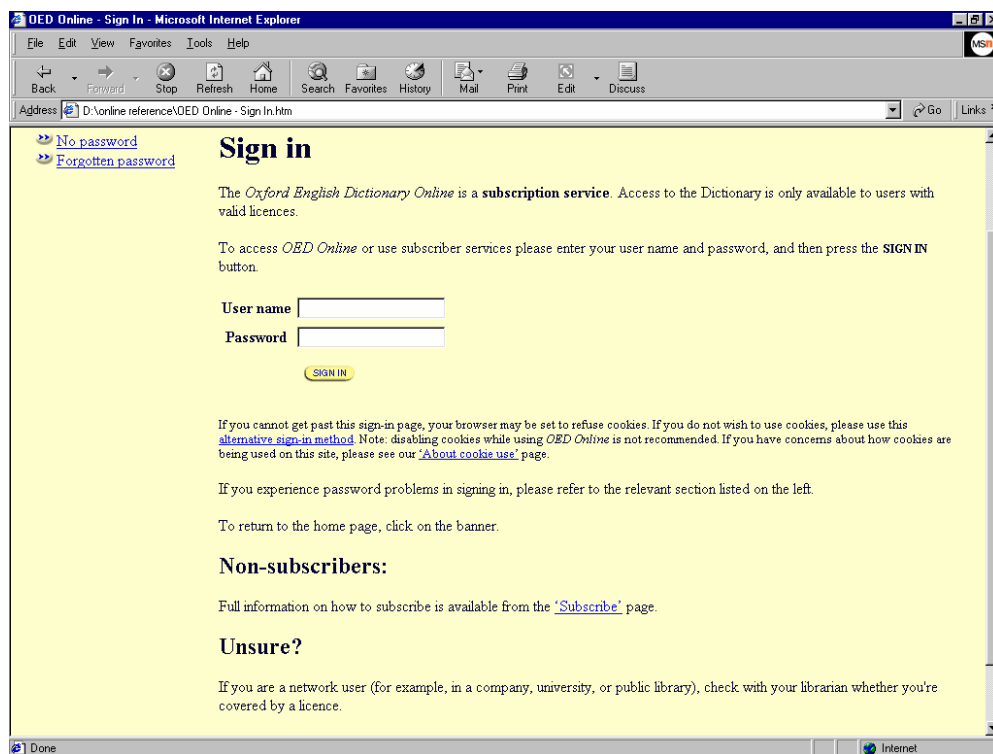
OED Online - Sign In - Microsoft Internet Explorer

File Edit View Favorites Tools Help

Back Forward Stop Refresh Home Search Favorites History Mail Print Edit Discuss

Address D:\online reference\OED Online - Sign In.htm

Go Links

No password
Forgotten password

Sign in

The Oxford English Dictionary Online is a subscription service. Access to the Dictionary is only available to users with valid licences.

To access OED Online or use subscriber services please enter your user name and password, and then press the SIGN IN button.

User name
Password

SIGN IN

If you cannot get past this sign-in page, your browser may be set to refuse cookies. If you do not wish to use cookies, please use this alternative sign-in method. Note: disabling cookies while using OED Online is not recommended. If you have concerns about how cookies are being used on this site, please see our 'About cookie use' page.

If you experience password problems in signing in, please refer to the relevant section listed on the left.

To return to the home page, click on the banner.

Non-subscribers:

Full information on how to subscribe is available from the 'Subscribe' page.

Unsure?

If you are a network user (for example, in a company, university, or public library), check with your librarian whether you're covered by a licence.

Done

Internet